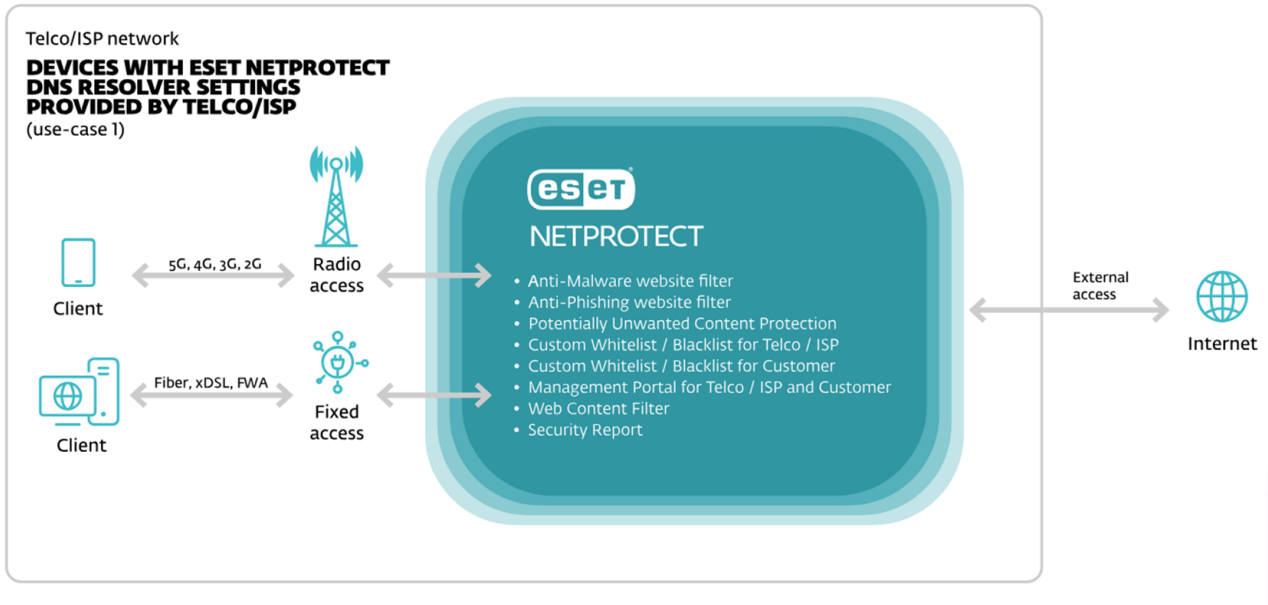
Telco/ISP network

DEVICES WITH ESET NETPROTECT DNS RESOLVER SETTINGS PROVIDED BY TELCO/ISP
(use-case 1)

Client

5G, 4G, 3G, 2G

Radio access

Client

Fiber, xDSL, FWA

Fixed access

ESET
NETPROTECT

• Anti-Malware website filter
• Anti-Phishing website filter
• Potentially Unwanted Content Protection
• Custom Whitelist / Blacklist for Telco / ISP
• Custom Whitelist / Blacklist for Customer
• Management Portal for Telco / ISP and Customer
• Web Content Filter
• Security Report

External access

Internet